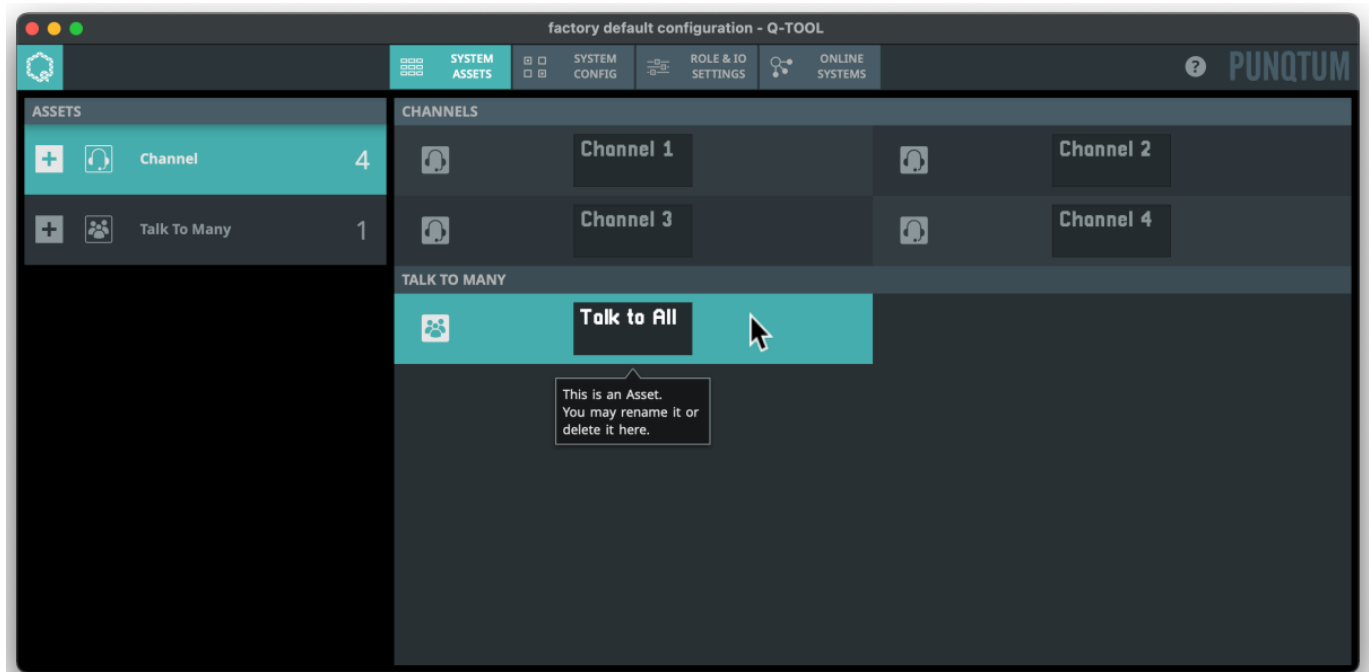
factory default configuration - Q-TOOL

SYSTEM ASSETS
SYSTEM CONFIG
ROLE & IO SETTINGS
ONLINE SYSTEMS
?
PUNQTUM

ASSETS
+ Channel 4
+ Talk To Many 1

CHANNELS
Channel 1
Channel 2
Channel 3
Channel 4

TALK TO MANY
Talk to All

This is an Asset.
You may rename it or delete it here.